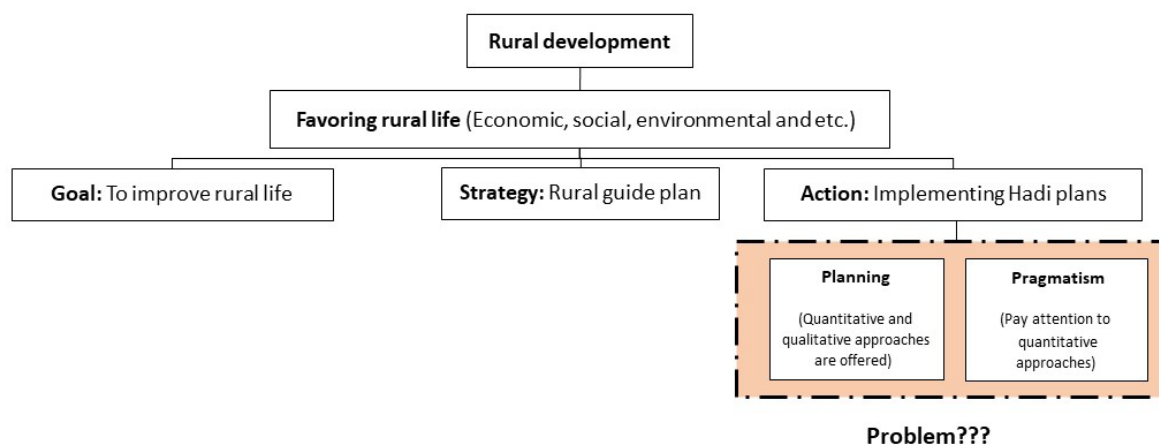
Rural development

Favoring rural life (Economic, social, environmental and etc.)

Goal: To improve rural life

Strategy: Rural guide plan

Action: Implementing Hadi plans

Planning

(Quantitative and qualitative approaches are offered)

Pragmatism

(Pay attention to quantitative approaches)

Problem???